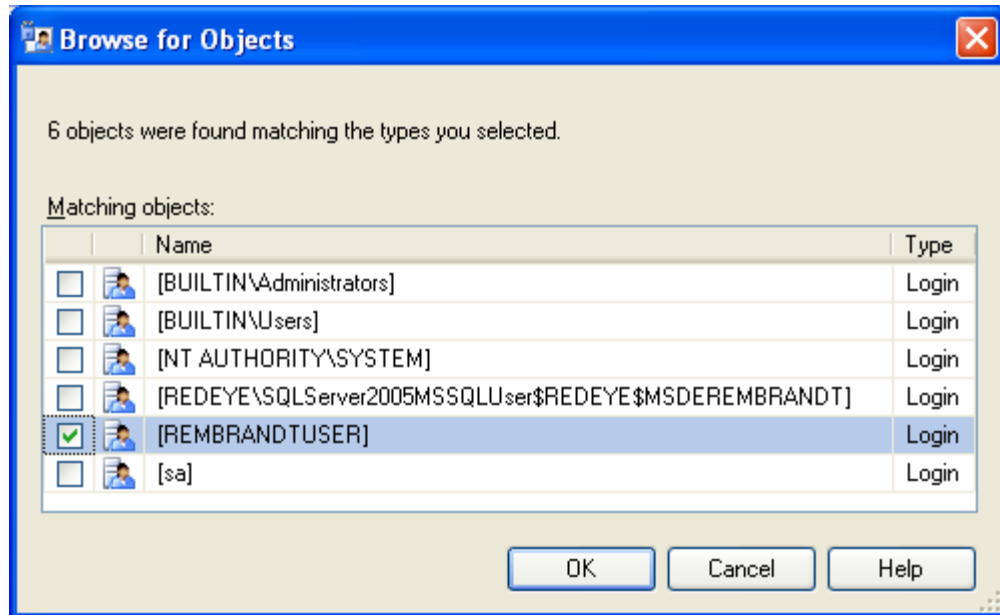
Browse for Objects

6 objects were found matching the types you selected.

Matching objects:

| | | Name | Type |
|---|---|---|---|
| | | [BUILTIN\Administrators] | Login |
| | | [BUILTIN\Users] | Login |
| | | [NT AUTHORITY\SYSTEM] | Login |
| | | [REDEYE\SQLServer2005MSSQLUser$REDEYE$MSDEREMBRANDT] | Login |
| ☑ | | [REMBRANDTUSER] | Login |
| | | [sa] | Login |

OK Cancel Help